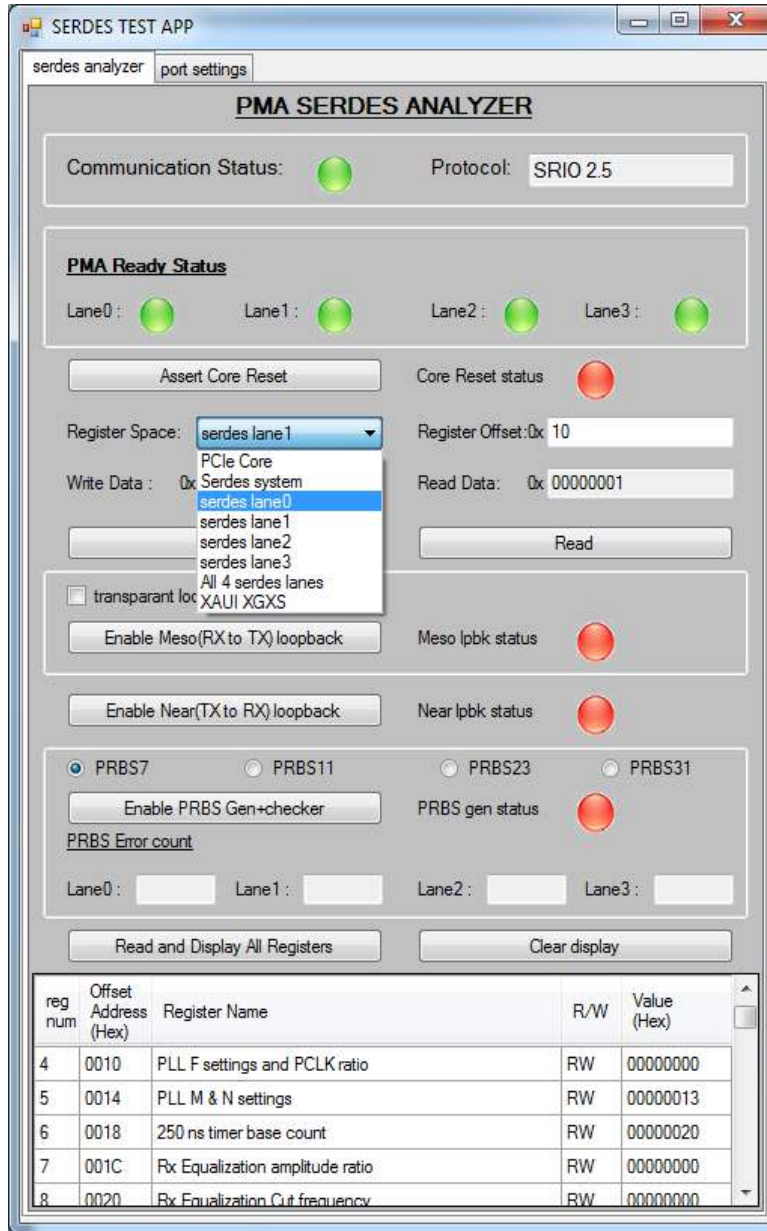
SERDES TEST APP

serdes analyzer | port settings

PMA SERDES ANALYZER

Communication Status:

Protocol: SRIO 2.5

PMA Ready Status

Lane0 : Lane1 : Lane2 : Lane3 :

Assert Core Reset

Core Reset status

Register Space: serdes lane1

Register Offset:0x 10

Write Data : 0x

PCIe Core
Serdes system
serdes lane0
serdes lane1
serdes lane2
serdes lane3
All 4 serdes lanes
XAUI XGXS

Read Data: 0x 00000001

Read

transparant loc

Enable Meso(RX to TX) loopback

Meso lpbk status

Enable Near(TX to RX) loopback

Near lpbk status

PRBS7 PRBS11 PRBS23 PRBS31

Enable PRBS Gen+checker

PRBS gen status

PRBS Error count

Lane0 : Lane1 : Lane2 : Lane3 :

Read and Display All Registers

Clear display

| reg num | Offset Address (Hex) | Register Name | R/W | Value (Hex) |
|---|---|---|---|---|
| 4 | 0010 | PLL F settings and PCLK ratio | RW | 00000000 |
| 5 | 0014 | PLL M & N settings | RW | 00000013 |
| 6 | 0018 | 250 ns timer base count | RW | 00000020 |
| 7 | 001C | Rx Equalization amplitude ratio | RW | 00000000 |
| 8 | 0020 | Rx Equalization Cut frequency | RW | 00000000 |